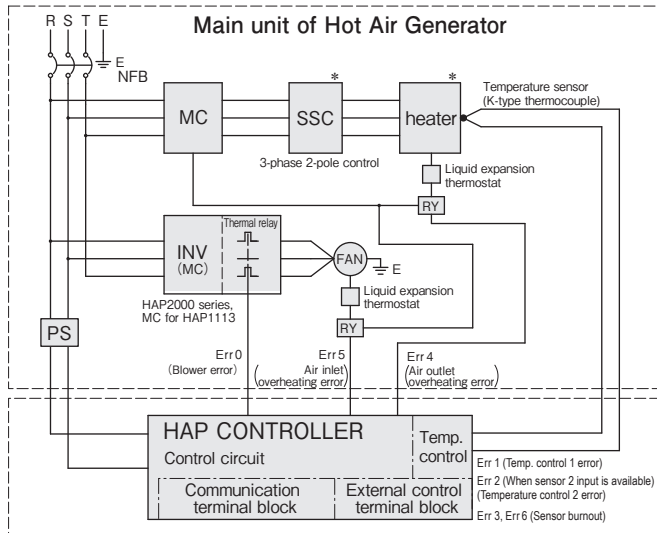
R S T E

E

NFB

Main unit of Hot Air Generator

MC

*

SSC

*

heater

Temperature sensor (K-type thermocouple)

3-phase 2-pole control

Liquid expansion thermostat

RY

INV (MC)

Thermal relay

FAN

E

HAP2000 series, MC for HAP1113

Liquid expansion thermostat

RY

PS

Err 0 (Blower error)

Err 5 (Air inlet overheating error)

Err 4 (Air outlet overheating error)

HAP CONTROLLER

Control circuit

Temp. control

Communication terminal block

External control terminal block

Err 1 (Temp. control 1 error)

Err 2 (When sensor 2 input is available) (Temperature control 2 error)

Err 3, Err 6 (Sensor burnout)